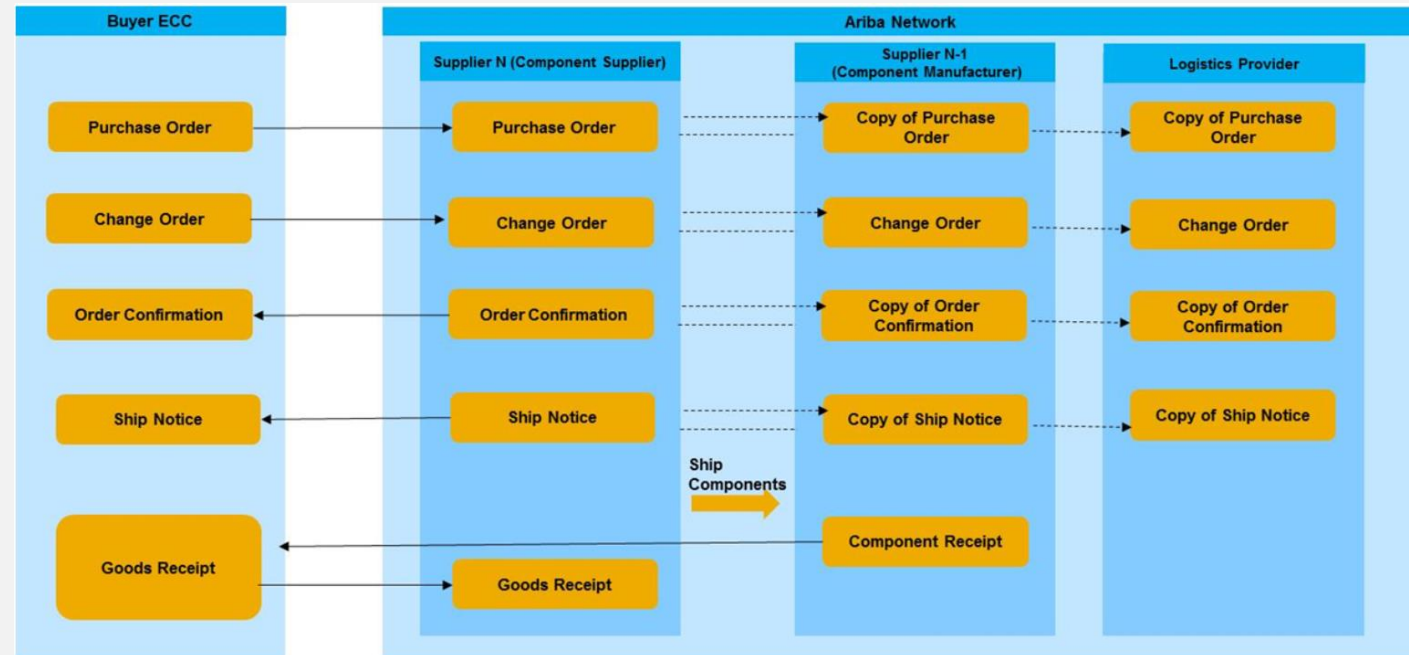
Buyer ECC

Ariba Network

Supplier N (Component Supplier)

Supplier N-1 (Component Manufacturer)

Logistics Provider

Purchase Order

Purchase Order

Copy of Purchase Order

Copy of Purchase Order

Change Order

Change Order

Change Order

Change Order

Order Confirmation

Order Confirmation

Copy of Order Confirmation

Copy of Order Confirmation

Ship Notice

Ship Notice

Copy of Ship Notice

Copy of Ship Notice

Ship Components

Goods Receipt

Component Receipt

Goods Receipt